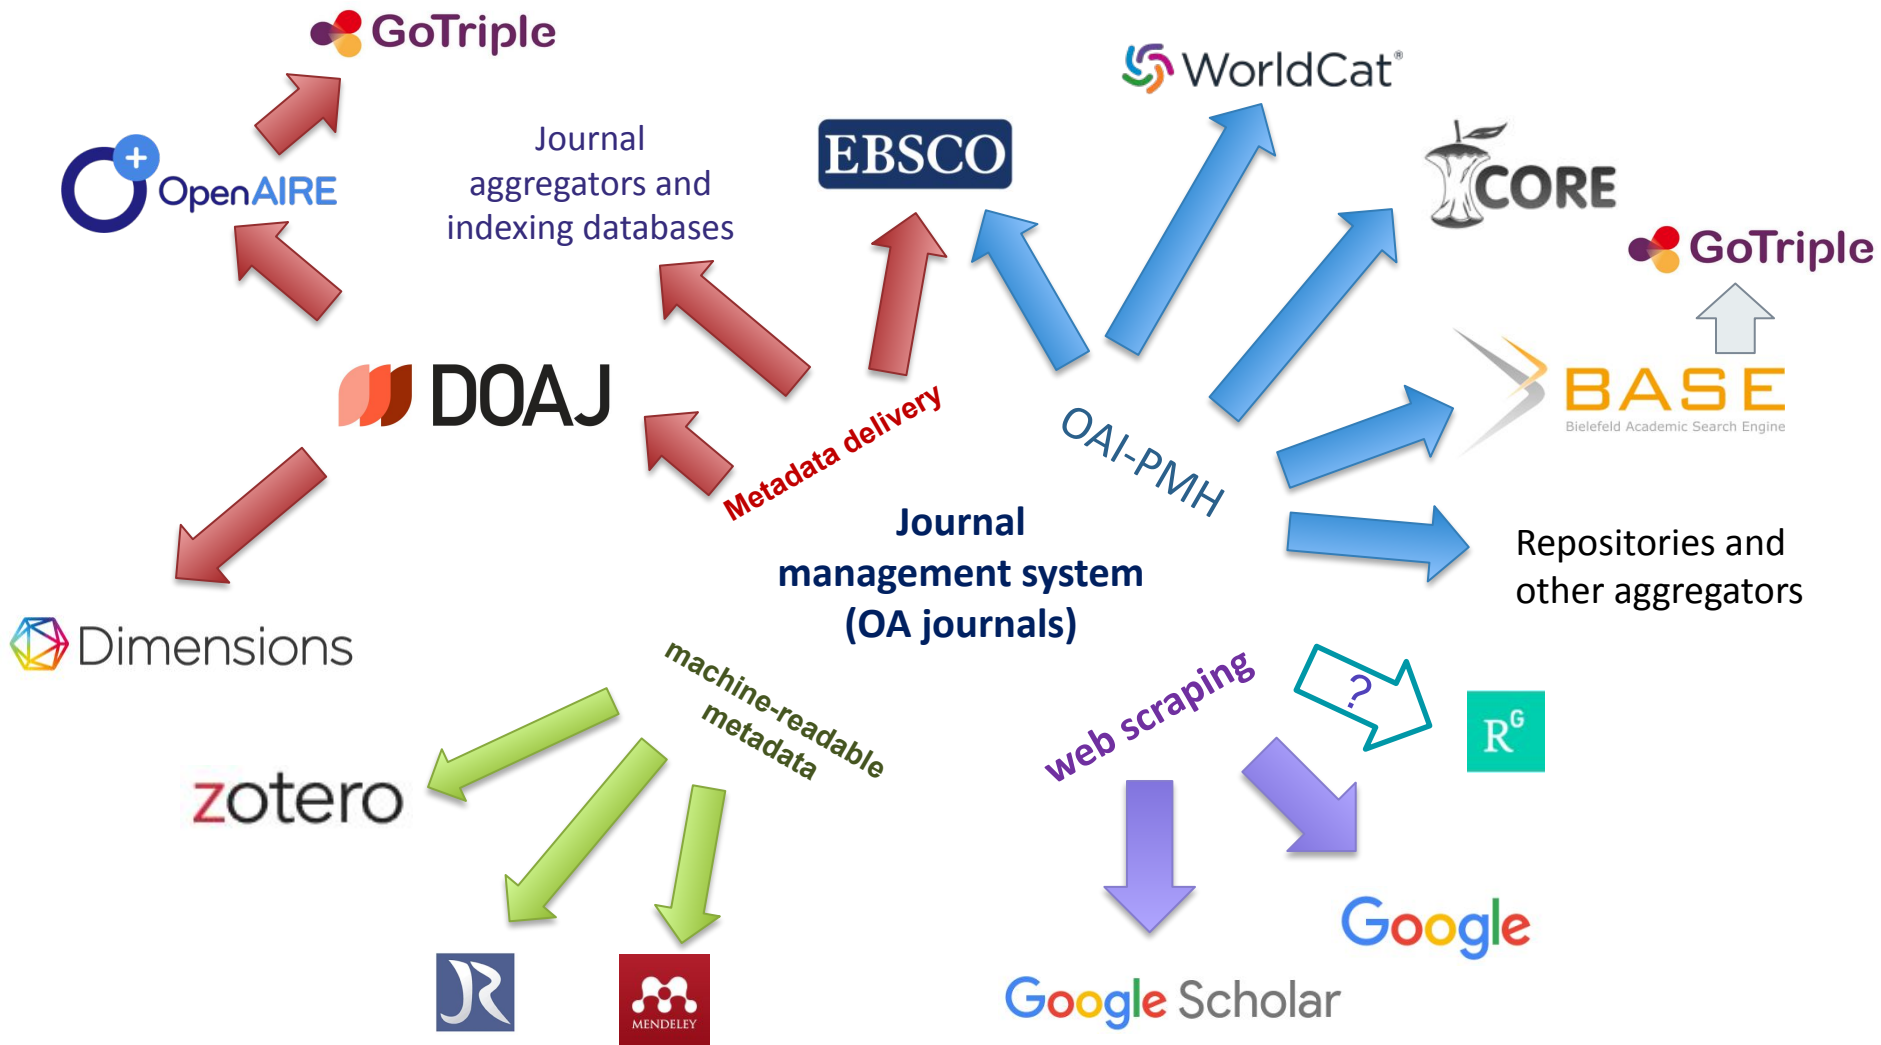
GoTriple

OpenAIRE

Journal aggregators and indexing databases

EBSCO

WorldCat®

CORE

GoTriple

DOAJ

BASE
Bielefeld Academic Search Engine

Metadata delivery

OAI-PMH

Journal management system (OA journals)

Repositories and other aggregators

Dimensions

machine-readable metadata

web scraping

?

R$^G$

zotero

Google

MENDELEY

Google Scholar